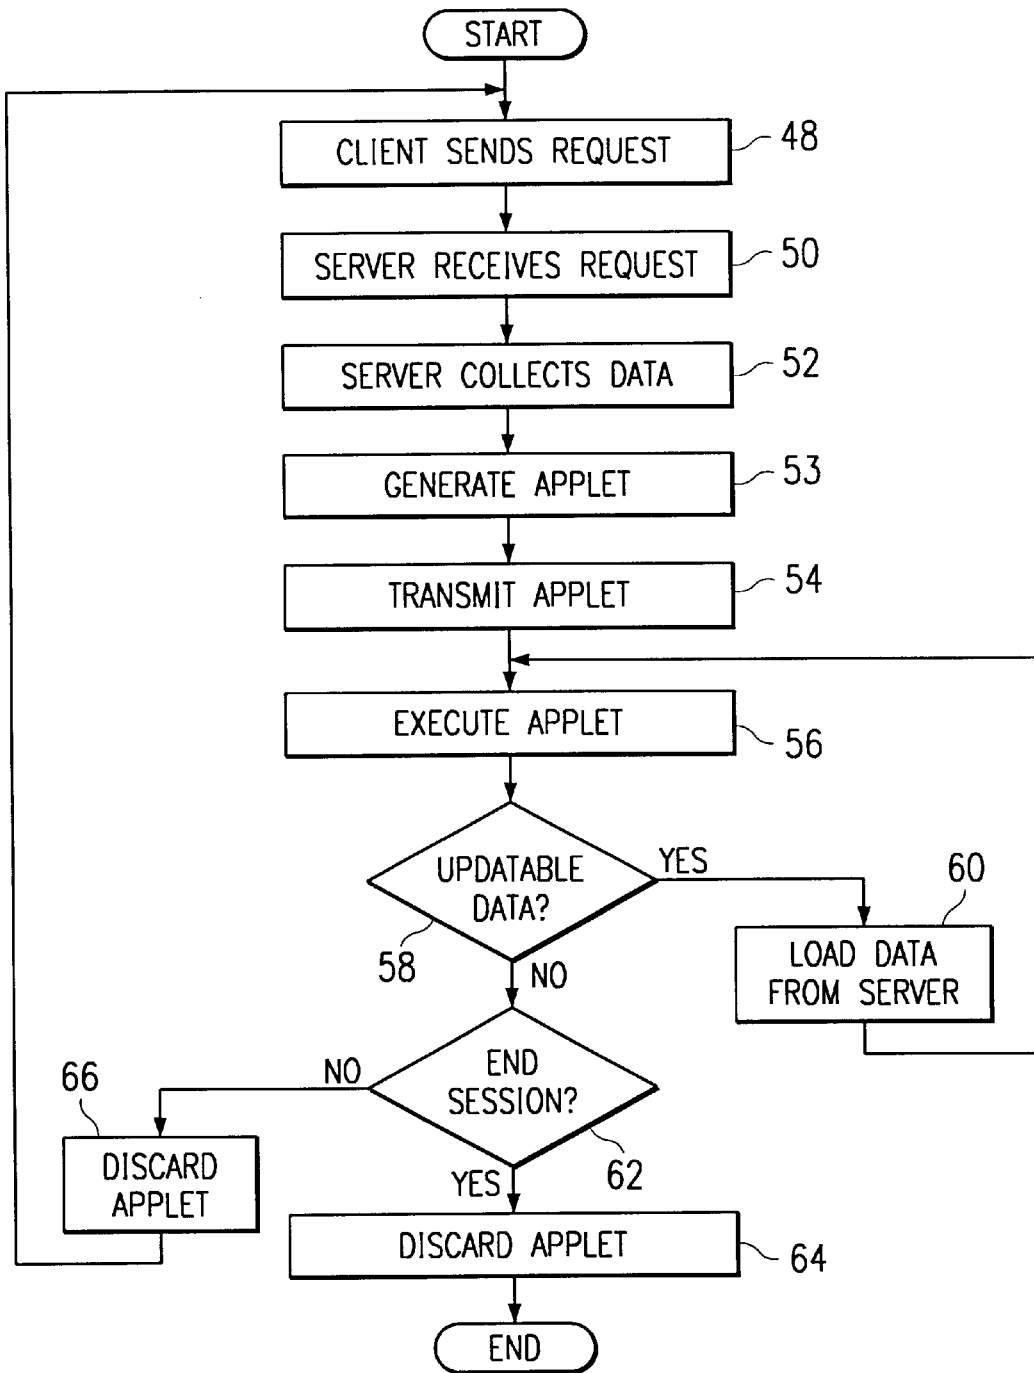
START

CLIENT SENDS REQUEST 48

SERVER RECEIVES REQUEST 50

SERVER COLLECTS DATA 52

GENERATE APPLET 53

TRANSMIT APPLET 54

EXECUTE APPLET 56

UPDATABLE DATA? 58

YES

60

LOAD DATA FROM SERVER

NO

END SESSION? 62

NO

66

DISCARD APPLET

YES

DISCARD APPLET 64

END